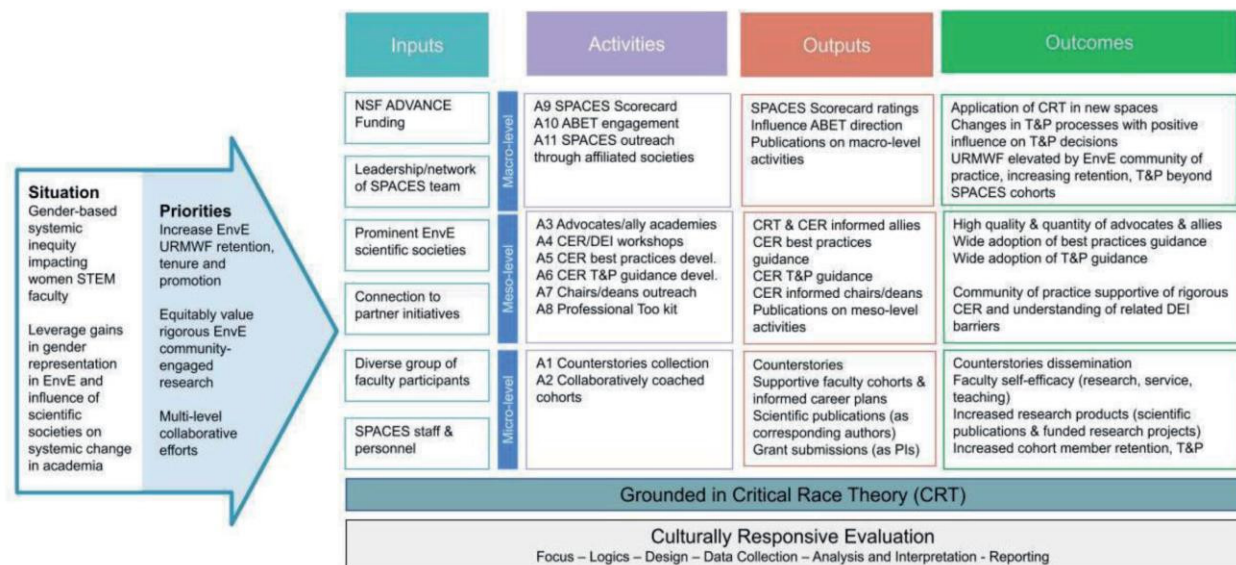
Situation
Gender-based systemic inequity impacting women STEM faculty

Leverage gains in gender representation in EnvE and influence of scientific societies on systemic change in academia

Priorities
Increase EnvE URMWF retention, tenure and promotion

Equitably value rigorous EnvE community-engaged research

Multi-level collaborative efforts

| Inputs | | Activities | Outputs | Outcomes |
|---|---|---|---|---|
| NSF ADVANCE Funding; Leadership/network of SPACES team | Macro-level | A9 SPACES Scorecard A10 ABET engagement A11 SPACES outreach through affiliated societies | SPACES Scorecard ratings Influence ABET direction Publications on macro-level activities | Application of CRT in new spaces Changes in T&P processes with positive influence on T&P decisions URMWF elevated by EnvE community of practice, increasing retention, T&P beyond SPACES cohorts |
| Prominent EnvE scientific societies; Connection to partner initiatives | Meso-level | A3 Advocates/ally academies A4 CER/DEI workshops A5 CER best practices devel. A6 CER T&P guidance devel. A7 Chairs/deans outreach A8 Professional Too kit | CRT & CER informed allies CER best practices guidance CER T&P guidance CER informed chairs/deans Publications on meso-level activities | High quality & quantity of advocates & allies Wide adoption of best practices guidance Wide adoption of T&P guidance Community of practice supportive of rigorous CER and understanding of related DEI barriers |
| Diverse group of faculty participants; SPACES staff & personnel | Micro-level | A1 Counterstories collection A2 Collaboratively coached cohorts | Counterstories Supportive faculty cohorts & informed career plans Scientific publications (as corresponding authors) Grant submissions (as PIs) | Counterstories dissemination Faculty self-efficacy (research, service, teaching) Increased research products (scientific publications & funded research projects) Increased cohort member retention, T&P |

Grounded in Critical Race Theory (CRT)

Culturally Responsive Evaluation
Focus – Logics – Design – Data Collection – Analysis and Interpretation - Reporting